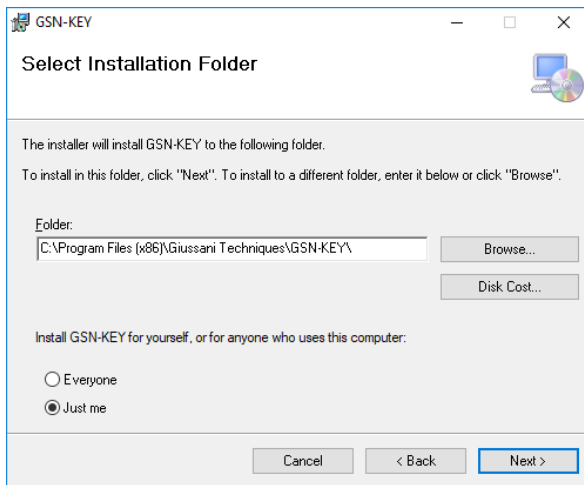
GSN-KEY

Select Installation Folder

The installer will install GSN-KEY to the following folder.

To install in this folder, click "Next". To install to a different folder, enter it below or click "Browse".

Folder:

C:\Program Files (x86)\Giussani Techniques\GSN-KEY\

Browse...

Disk Cost...

Install GSN-KEY for yourself, or for anyone who uses this computer:

Everyone

Just me

Cancel

< Back

Next >